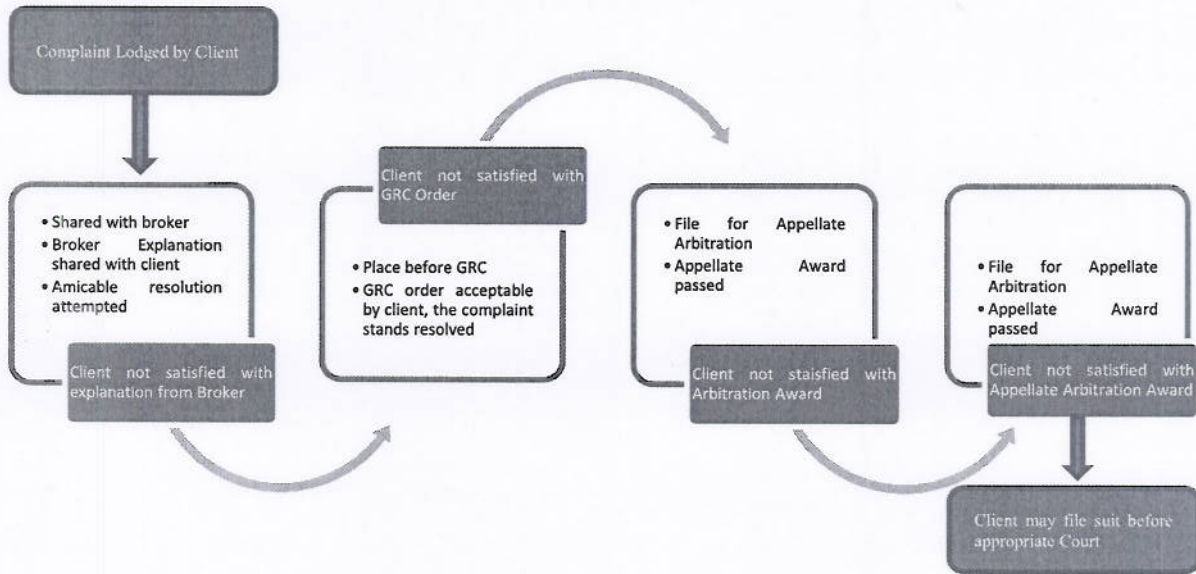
Complaint Lodged by Client

• Shared with broker
• Broker Explanation shared with client
• Amicable resolution attempted

Client not satisfied with explanation from Broker

Client not satisfied with GRC Order

• Place before GRC
• GRC order acceptable by client, the complaint stands resolved

• File for Appellate Arbitration
• Appellate Award passed

Client not staisfied with Arbitration Award

• File for Appellate Arbitration
• Appellate Award passed

Client not satisfied with Appellate Arbitration Award

Client may file suit before appropriate Court